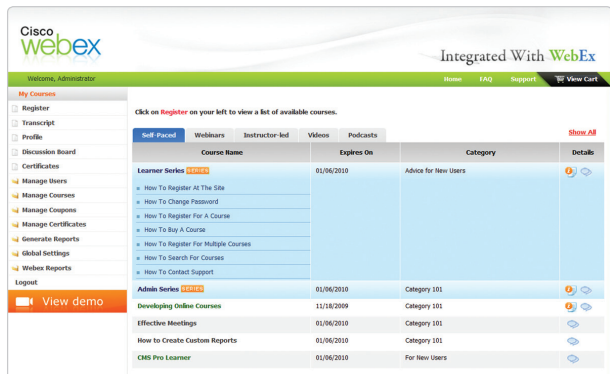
Cisco webex

Integrated With WebEx

Welcome, Administrator

Home FAQ Support View Cart

My Courses
Register
Transcript
Profile
Discussion Board
Certificates
Manage Users
Manage Courses
Manage Coupons
Manage Certificates
Generate Reports
Global Settings
Webex Reports
Logout

View demo

Click on Register on your left to view a list of available courses.

Self-Paced Webinars Instructor-led Videos Podcasts

Show All

| Course Name | Expires On | Category | Details |
|---|---|---|---|
| Learner Series SERIES | 01/06/2010 | Advice for New Users | |
| How To Register At The Site | | | |
| How To Change Password | | | |
| How To Register For A Course | | | |
| How To Buy A Course | | | |
| How To Register For Multiple Courses | | | |
| How To Search For Courses | | | |
| How To Contact Support | | | |
| Admin Series SERIES | 01/06/2010 | Category 101 | |
| Developing Online Courses | 11/18/2009 | Category 101 | |
| Effective Meetings | 01/06/2010 | Category 101 | |
| How to Create Custom Reports | 01/06/2010 | Category 101 | |
| CMS Pro Learner | 01/06/2010 | For New Users | |